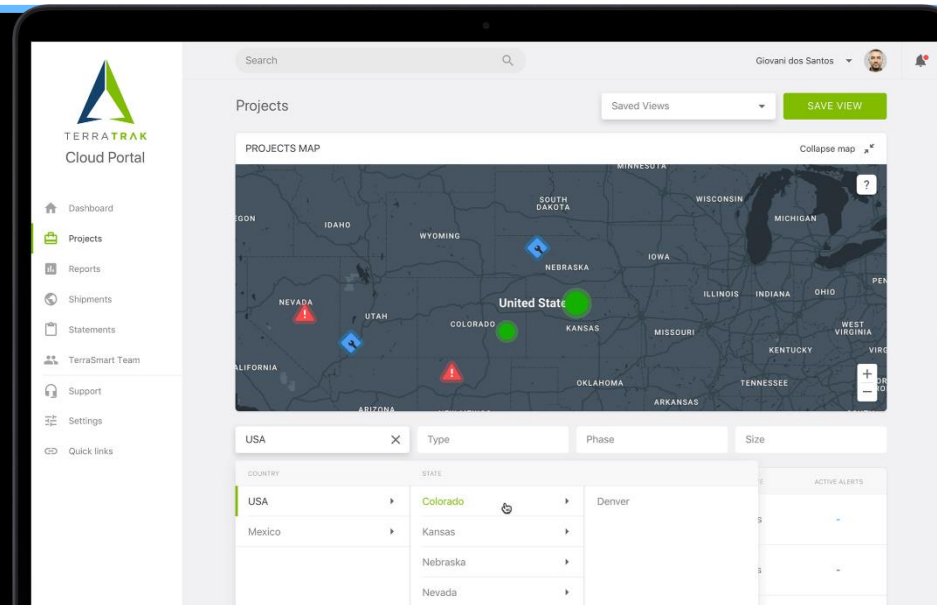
TERRATRAK
Cloud Portal

Dashboard
Projects
Reports
Shipments
Statements
TerraSmart Team
Support
Settings
Quick links

Search

Giovani dos Santos

Projects

Saved Views

SAVE VIEW

PROJECTS MAP

Collapse map

?

MINNESOTA
SOUTH DAKOTA
WISCONSIN
MICHIGAN
EGON
IDAHO
WYOMING
IOWA
NEBRASKA
NEVADA
UTAH
United States
ILLINOIS
INDIANA
OHIO
PEN
COLORADO
KANSAS
MISSOURI
WEST VIRGINIA
KENTUCKY
VIRG
ALIFORNIA
OKLAHOMA
TENNESSEE
ARIZONA
ARKANSAS

+
−

USA

Type

Phase

Size

COUNTRY
STATE

USA
Mexico

Colorado
Kansas
Nebraska
Nevada

Denver

ACTIVE ALERTS
-
-